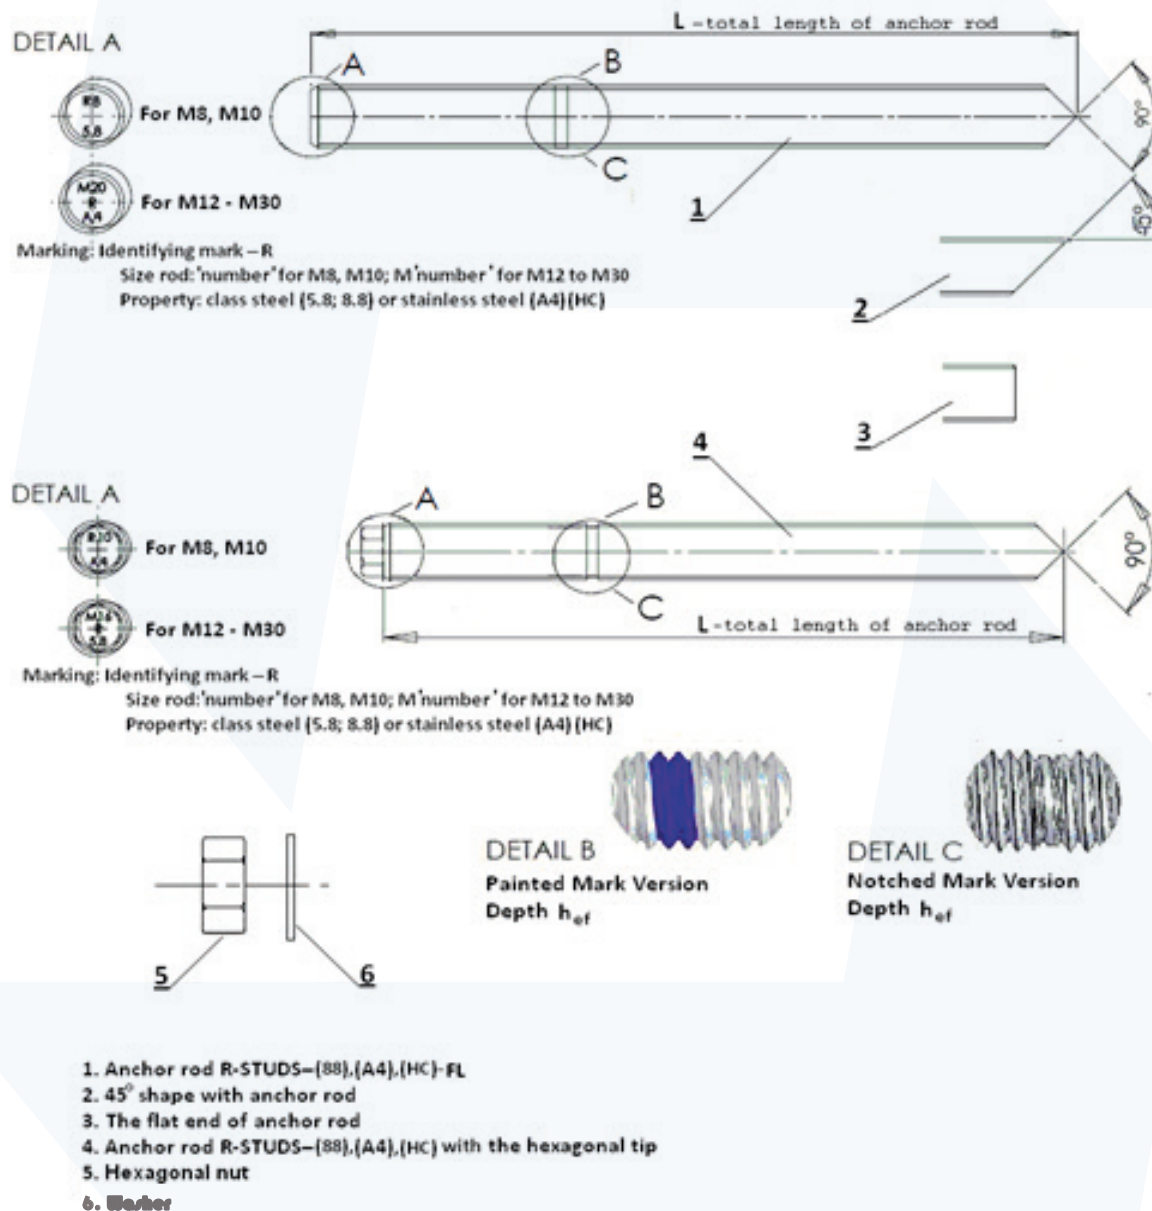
DETAIL A

R8 5.8 For M8, M10

M20 R A4 For M12 - M30

Marking: Identifying mark – R
Size rod:'number' for M8, M10; M'number' for M12 to M30
Property: class steel (5.8; 8.8) or stainless steel (A4) (HC)

L -total length of anchor rod

A

B

C

90°

1

45°

2

3

4

DETAIL A

R10 A4 For M8, M10

M16 R 5.8 For M12 - M30

Marking: Identifying mark – R
Size rod:'number' for M8, M10; M'number' for M12 to M30
Property: class steel (5.8; 8.8) or stainless steel (A4) (HC)

A

B

C

90°

L -total length of anchor rod

DETAIL B
Painted Mark Version
Depth $h_{ef}$

DETAIL C
Notched Mark Version
Depth $h_{ef}$

5

6

1. Anchor rod R-STUDS–(88),(A4),(HC)-FL
2. 45° shape with anchor rod
3. The flat end of anchor rod
4. Anchor rod R-STUDS–(88),(A4),(HC) with the hexagonal tip
5. Hexagonal nut
6. Washer